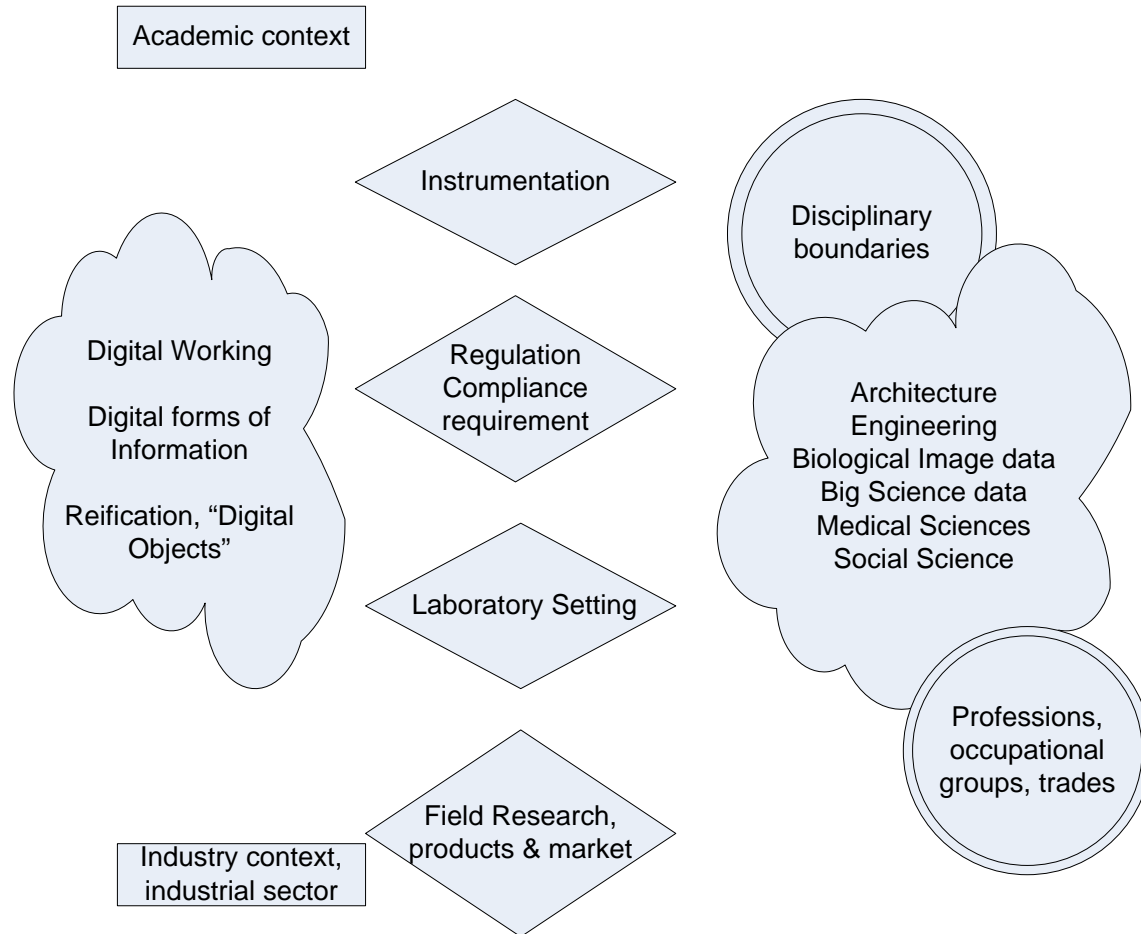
Academic context

Instrumentation

Disciplinary boundaries

Digital Working

Digital forms of Information

Reification, “Digital Objects”

Regulation Compliance requirement

Architecture
Engineering
Biological Image data
Big Science data
Medical Sciences
Social Science

Laboratory Setting

Professions, occupational groups, trades

Field Research, products & market

Industry context, industrial sector